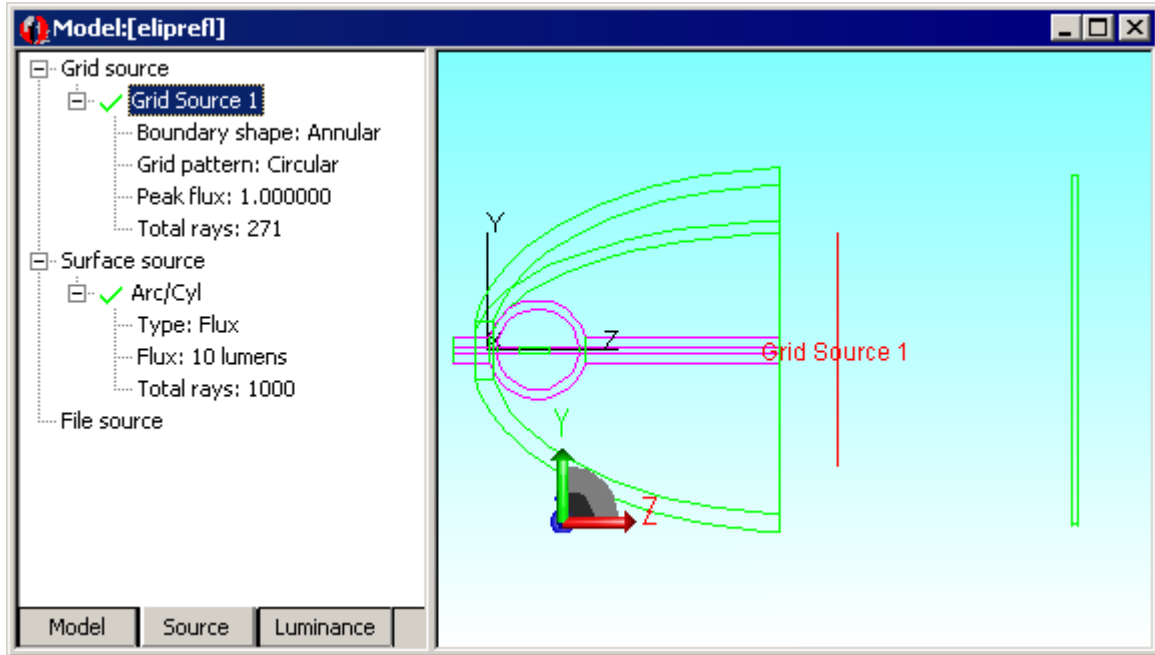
Model:[eliprefl]

Grid source
Grid Source 1
Boundary shape: Annular
Grid pattern: Circular
Peak flux: 1.000000
Total rays: 271
Surface source
Arc/Cyl
Type: Flux
Flux: 10 lumens
Total rays: 1000
File source

Model
Source
Luminance

Y
X
Z
Grid Source 1
Y
Z